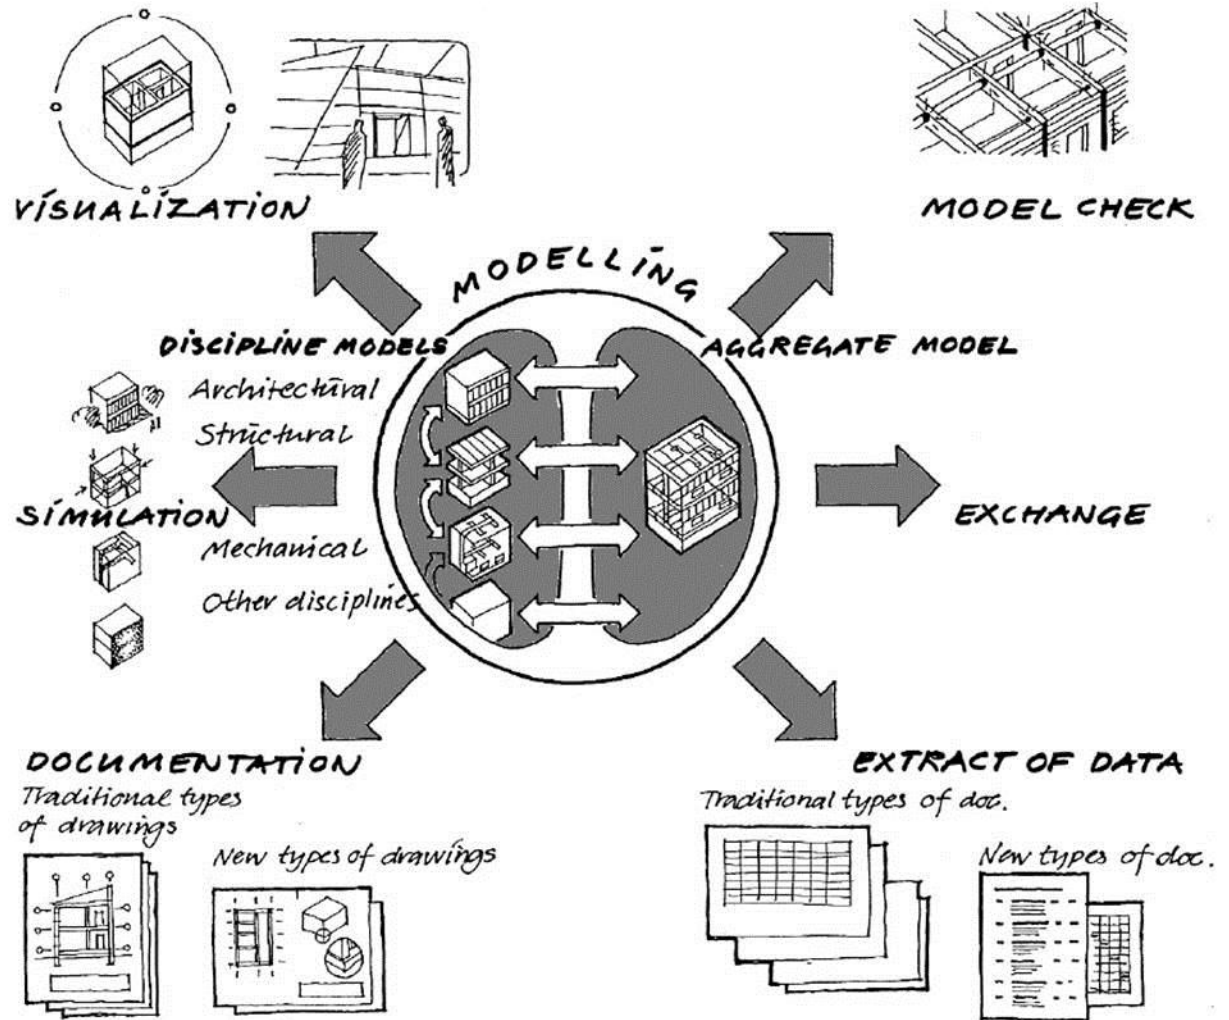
VISUALIZATION

MODEL CHECK

MODELLING

DISCIPLINE MODELS

AGGREGATE MODEL

Architectural

Structural

SIMULATION

Mechanical

Other disciplines

EXCHANGE

DOCUMENTATION

Traditional types of drawings

New types of drawings

EXTRACT OF DATA

Traditional types of doc.

New types of doc.